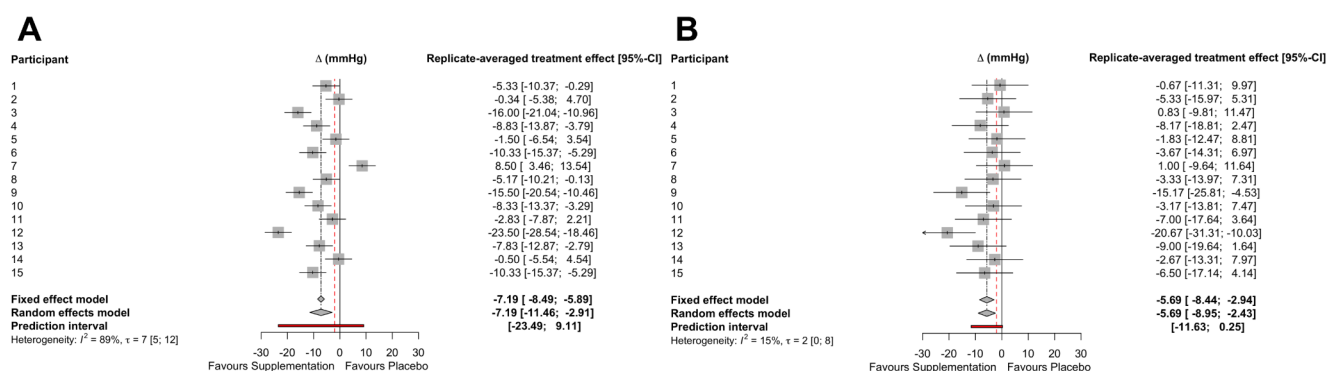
A

| Participant | Δ (mmHg) | Replicate-averaged treatment effect [95%-CI] |
|---|---|---|
| 1 | | -5.33 [-10.37; -0.29] |
| 2 | | -0.34 [ -5.38; 4.70] |
| 3 | | -16.00 [-21.04; -10.96] |
| 4 | | -8.83 [-13.87; -3.79] |
| 5 | | -1.50 [ -6.54; 3.54] |
| 6 | | -10.33 [-15.37; -5.29] |
| 7 | | 8.50 [ 3.46; 13.54] |
| 8 | | -5.17 [-10.21; -0.13] |
| 9 | | -15.50 [-20.54; -10.46] |
| 10 | | -8.33 [-13.37; -3.29] |
| 11 | | -2.83 [ -7.87; 2.21] |
| 12 | | -23.50 [-28.54; -18.46] |
| 13 | | -7.83 [-12.87; -2.79] |
| 14 | | -0.50 [ -5.54; 4.54] |
| 15 | | -10.33 [-15.37; -5.29] |
| Fixed effect model | | -7.19 [ -8.49; -5.89] |
| Random effects model | | -7.19 [-11.46; -2.91] |
| Prediction interval | | [-23.49; 9.11] |

Heterogeneity: $I^2$ = 89%, τ = 7 [5; 12]

-30 -20 -10 0 10 20 30
Favours Supplementation Favours Placebo

B

| Participant | Δ (mmHg) | Replicate-averaged treatment effect [95%-CI] |
|---|---|---|
| 1 | | -0.67 [-11.31; 9.97] |
| 2 | | -5.33 [-15.97; 5.31] |
| 3 | | 0.83 [ -9.81; 11.47] |
| 4 | | -8.17 [-18.81; 2.47] |
| 5 | | -1.83 [-12.47; 8.81] |
| 6 | | -3.67 [-14.31; 6.97] |
| 7 | | 1.00 [ -9.64; 11.64] |
| 8 | | -3.33 [-13.97; 7.31] |
| 9 | | -15.17 [-25.81; -4.53] |
| 10 | | -3.17 [-13.81; 7.47] |
| 11 | | -7.00 [-17.64; 3.64] |
| 12 | | -20.67 [-31.31; -10.03] |
| 13 | | -9.00 [-19.64; 1.64] |
| 14 | | -2.67 [-13.31; 7.97] |
| 15 | | -6.50 [-17.14; 4.14] |
| Fixed effect model | | -5.69 [ -8.44; -2.94] |
| Random effects model | | -5.69 [ -8.95; -2.43] |
| Prediction interval | | [-11.63; 0.25] |

Heterogeneity: $I^2$ = 15%, τ = 2 [0; 8]

-30 -20 -10 0 10 20 30
Favours Supplementation Favours Placebo